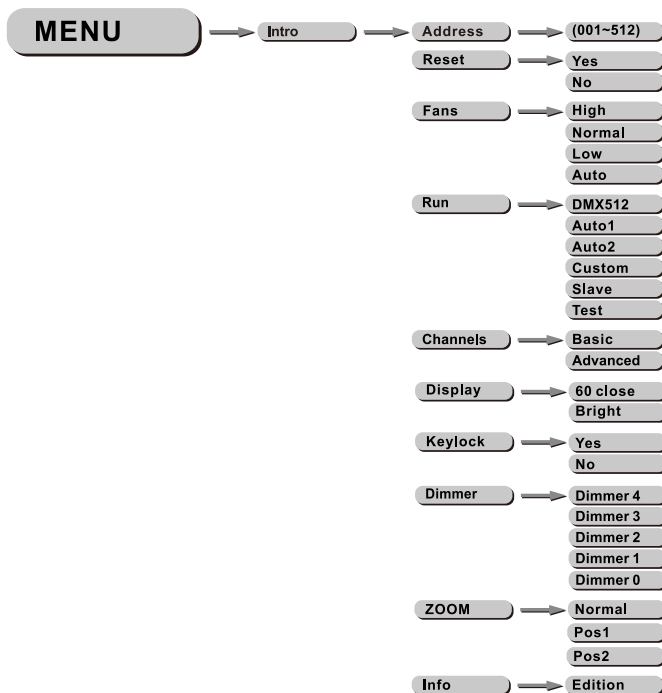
MENU

Intro

Address
(001~512)

Reset
Yes
No

Fans
High
Normal
Low
Auto

Run
DMX512
Auto1
Auto2
Custom
Slave
Test

Channels
Basic
Advanced

Display
60 close
Bright

Keylock
Yes
No

Dimmer
Dimmer 4
Dimmer 3
Dimmer 2
Dimmer 1
Dimmer 0

ZOOM
Normal
Pos1
Pos2

Info
Edition